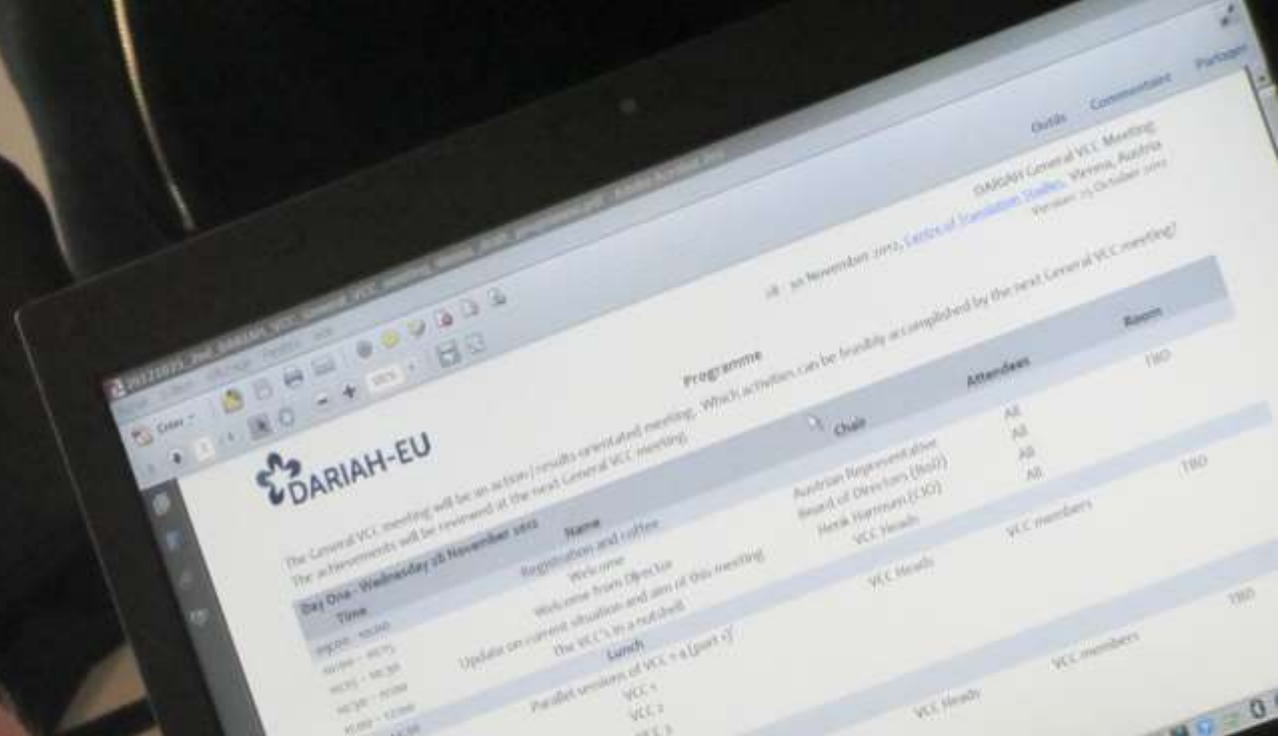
Outils Commentaire Partager

DARIAH General VCC Meeting
28 - 30 November 2012, Centre of Translation Studies, Vienna, Austria
Version: 15 October 2012

DARIAH-EU

Programme

The General VCC meeting will be an action / results orientated meeting. Which activities can be feasibly accomplished by the next General VCC meeting? The achievements will be reviewed at the next General VCC meeting.

| Time | Name | Chair | Attendees | Room |
|---|---|---|---|---|
| Day One - Wednesday 28 November 2012 | | | | |
| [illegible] | Registration and coffee | | All | TBD |
| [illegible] | Welcome | Austrian Representative | All | |
| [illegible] | Welcome from Director | Board of Directors (BoD) | All | |
| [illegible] | Update on current situation and aim of this meeting | Henk Harmsen (CSO) | All | |
| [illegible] | The VCC's in a nutshell | VCC Heads | VCC members | TBD |
| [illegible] | Lunch | | | |
| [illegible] | Parallel sessions of VCC 1-4 (part 1) | | VCC Heads | TBD |
| | VCC 1 | | | |
| | VCC 2 | | | |
| | VCC 3 | VCC Heads | VCC members | TBD |